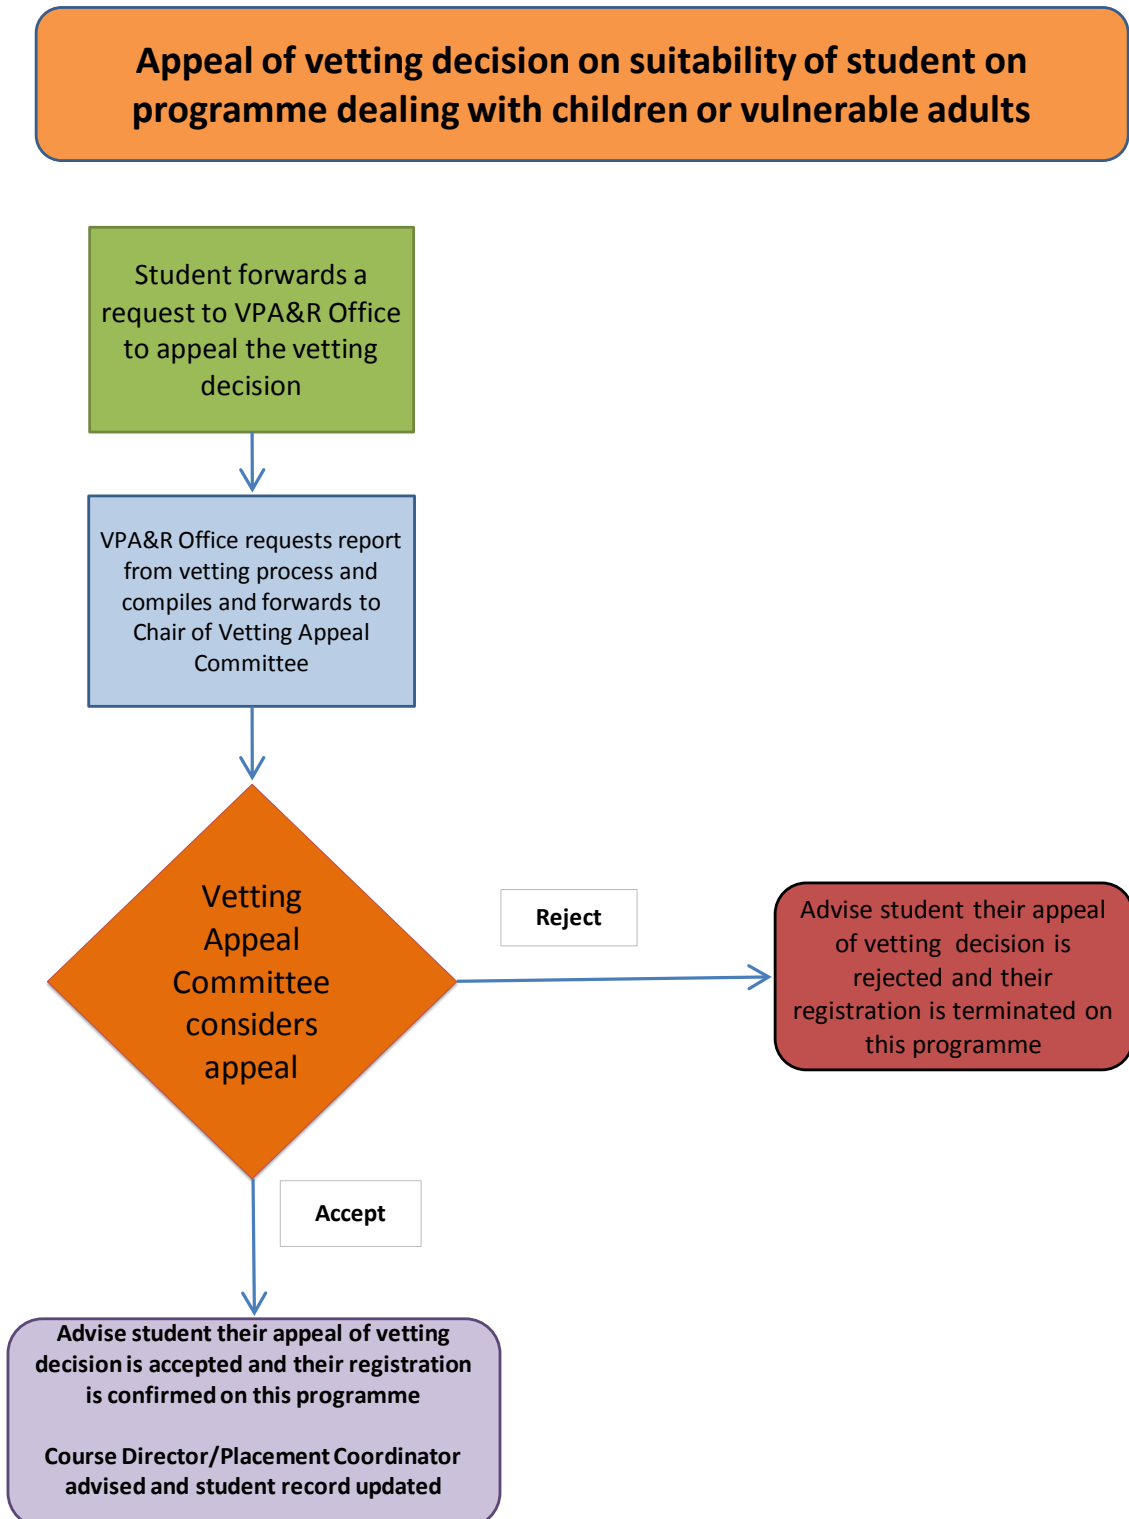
Appeal of vetting decision on suitability of student on programme dealing with children or vulnerable adults

Student forwards a request to VPA&R Office to appeal the vetting decision

VPA&R Office requests report from vetting process and compiles and forwards to Chair of Vetting Appeal Committee

Vetting Appeal Committee considers appeal

Reject

Advise student their appeal of vetting decision is rejected and their registration is terminated on this programme

Accept

Advise student their appeal of vetting decision is accepted and their registration is confirmed on this programme

Course Director/Placement Coordinator advised and student record updated